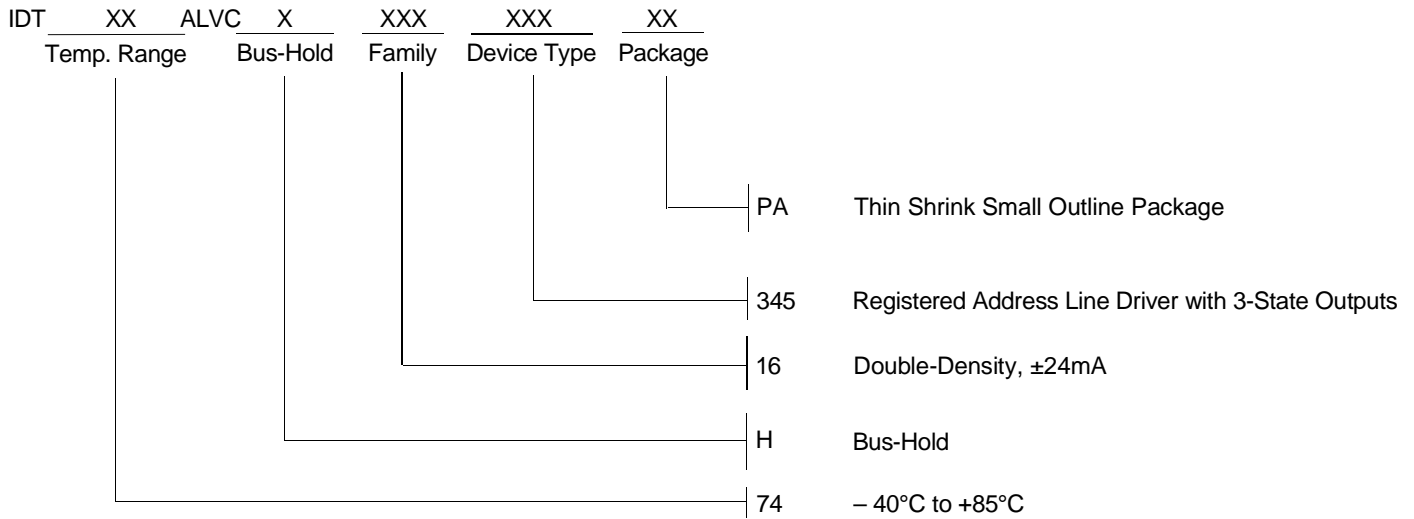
IDT XX ALVC X XXX XXX XX
Temp. Range Bus-Hold Family Device Type Package

PA Thin Shrink Small Outline Package

345 Registered Address Line Driver with 3-State Outputs

16 Double-Density, ±24mA

H Bus-Hold

74 – 40°C to +85°C